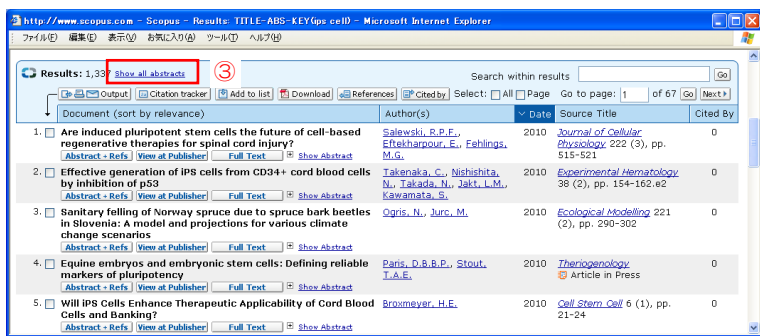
http://www.scopus.com - Scopus - Results: TITLE-ABS-KEY(ips cell) - Microsoft Internet Explorer

ファイル(F) 編集(E) 表示(V) お気に入り(A) ツール(T) ヘルプ(H)

Results: 1,33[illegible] Show all abstracts ③

Search within results Go

Output | Citation tracker | Add to list | Download | References | Cited by | Select: All Page | Go to page: 1 of 67 Go | Next

| | Document (sort by relevance) | Author(s) | Date | Source Title | Cited By |
|---|---|---|---|---|---|
| 1. | Are induced pluripotent stem cells the future of cell-based regenerative therapies for spinal cord injury? Abstract + Refs View at Publisher Full Text Show Abstract | Salewski, R.P.F., Eftekharpour, E., Fehlings, M.G. | 2010 | Journal of Cellular Physiology 222 (3), pp. 515-521 | 0 |
| 2. | Effective generation of iPS cells from CD34+ cord blood cells by inhibition of p53 Abstract + Refs View at Publisher Full Text Show Abstract | Takenaka, C., Nishishita, N., Takada, N., Jakt, L.M., Kawamata, S. | 2010 | Experimental Hematology 38 (2), pp. 154-162.e2 | 0 |
| 3. | Sanitary felling of Norway spruce due to spruce bark beetles in Slovenia: A model and projections for various climate change scenarios Abstract + Refs View at Publisher Full Text Show Abstract | Ogris, N., Jurc, M. | 2010 | Ecological Modelling 221 (2), pp. 290-302 | 0 |
| 4. | Equine embryos and embryonic stem cells: Defining reliable markers of pluripotency Abstract + Refs View at Publisher Full Text Show Abstract | Paris, D.B.B.P., Stout, T.A.E. | 2010 | Theriogenology Article in Press | 0 |
| 5. | Will iPS Cells Enhance Therapeutic Applicability of Cord Blood Cells and Banking? Abstract + Refs View at Publisher Full Text Show Abstract | Broxmeyer, H.E. | 2010 | Cell Stem Cell 6 (1), pp. 21-24 | 0 |